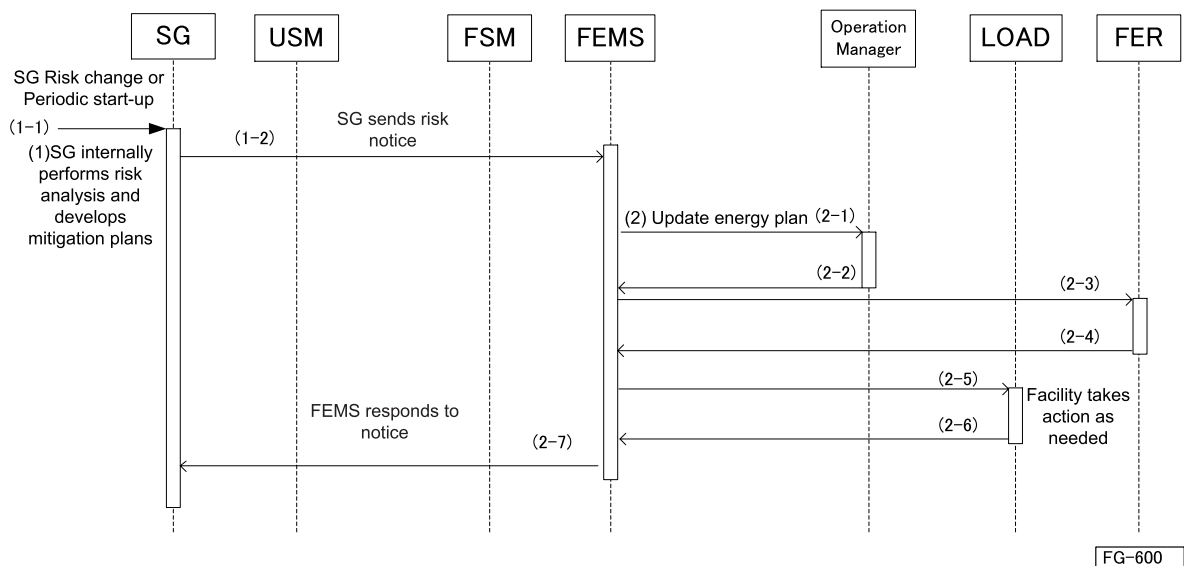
SG
USM
FSM
FEMS
Operation Manager
LOAD
FER

SG Risk change or Periodic start-up
(1-1)
(1)SG internally performs risk analysis and develops mitigation plans
(1-2)
SG sends risk notice
(2) Update energy plan
(2-1)
(2-2)
(2-3)
(2-4)
(2-5)
Facility takes action as needed
(2-6)
FEMS responds to notice
(2-7)

FG-600